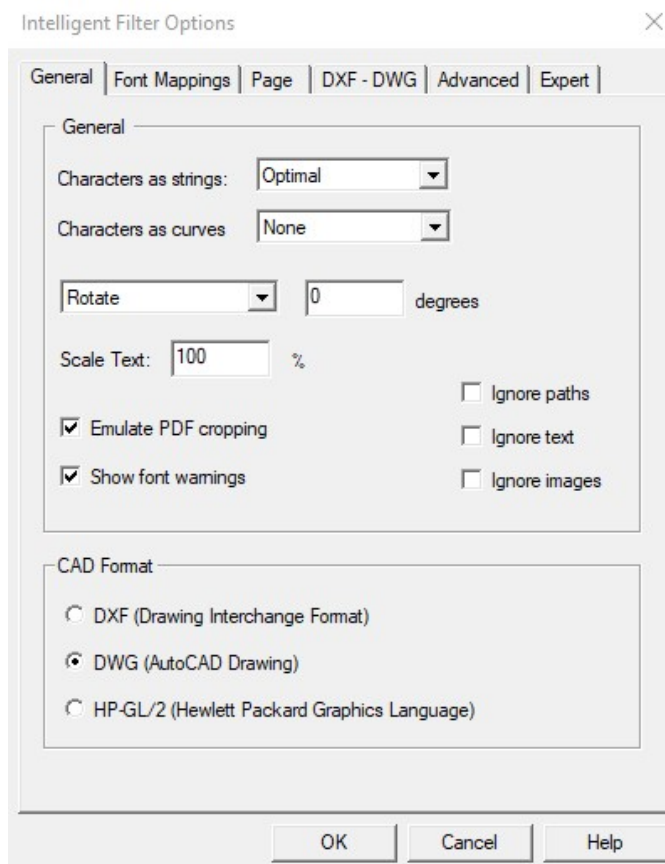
Intelligent Filter Options

General | Font Mappings | Page | DXF - DWG | Advanced | Expert

General

Characters as strings: Optimal

Characters as curves None

Rotate 0 degrees

Scale Text: 100 %

Ignore paths

Emulate PDF cropping

Ignore text

Show font warnings

Ignore images

CAD Format

DXF (Drawing Interchange Format)

DWG (AutoCAD Drawing)

HP-GL/2 (Hewlett Packard Graphics Language)

OK Cancel Help